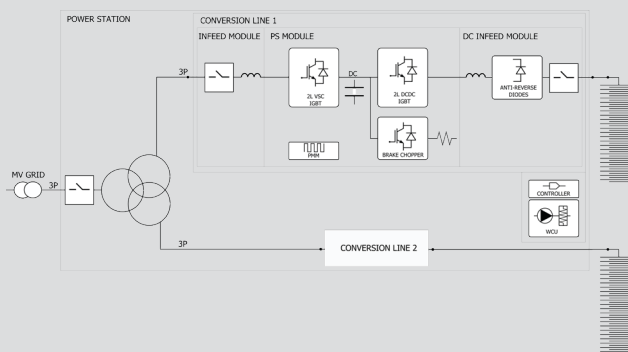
POWER STATION

CONVERSION LINE 1

INFEED MODULE

PS MODULE

DC INFEED MODULE

3P

DC

2L VSC
IGBT

2L DCDC
IGBT

ANTI-REVERSE
DIODES

PWM

BRAKE CHOPPER

MV GRID

3P

CONTROLLER

WCU

3P

CONVERSION LINE 2